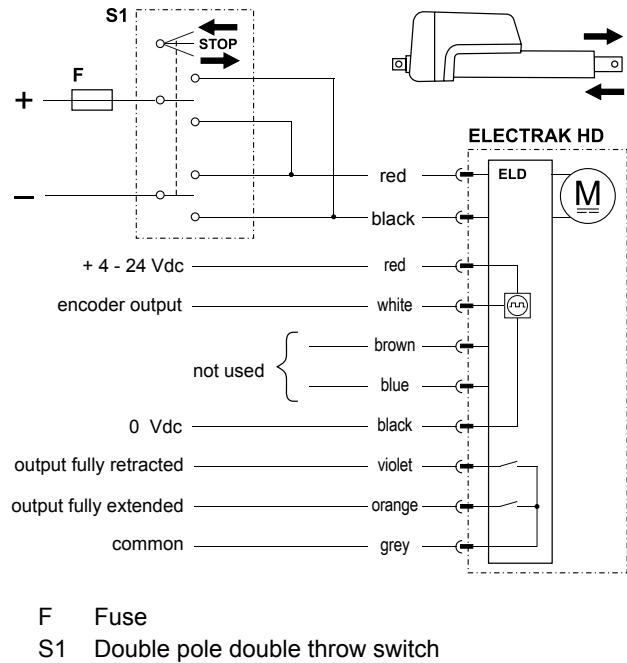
S1
STOP
F
+
–
ELECTRAK HD
ELD
M
red
black
+ 4 - 24 Vdc
red
encoder output
white
not used
brown
blue
0 Vdc
black
output fully retracted
violet
output fully extended
orange
common
grey

F Fuse
S1 Double pole double throw switch